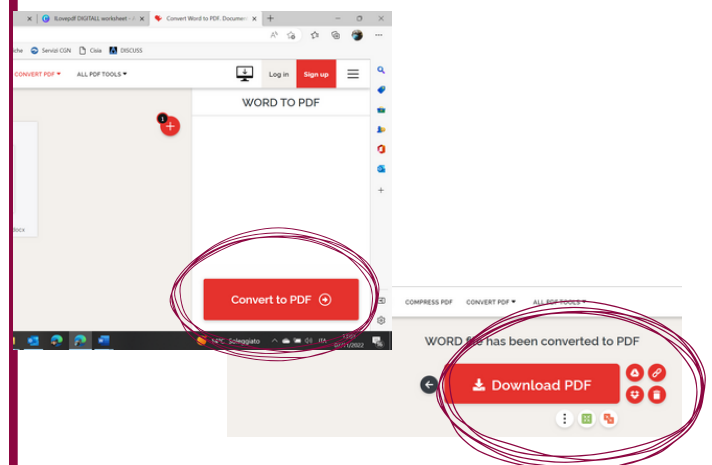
ILovepdf DIGITALL worksheet
Convert Word to PDF. Documen
che Servizi CGN Cisia DISCUSS
CONVERT PDF ▾ ALL PDF TOOLS ▾
Log in Sign up
WORD TO PDF
1
Convert to PDF
14°C Soleggiato ITA 12:01 21/11/2022
COMPRESS PDF CONVERT PDF ▾ ALL PDF TOOLS ▾
WORD file has been converted to PDF
Download PDF